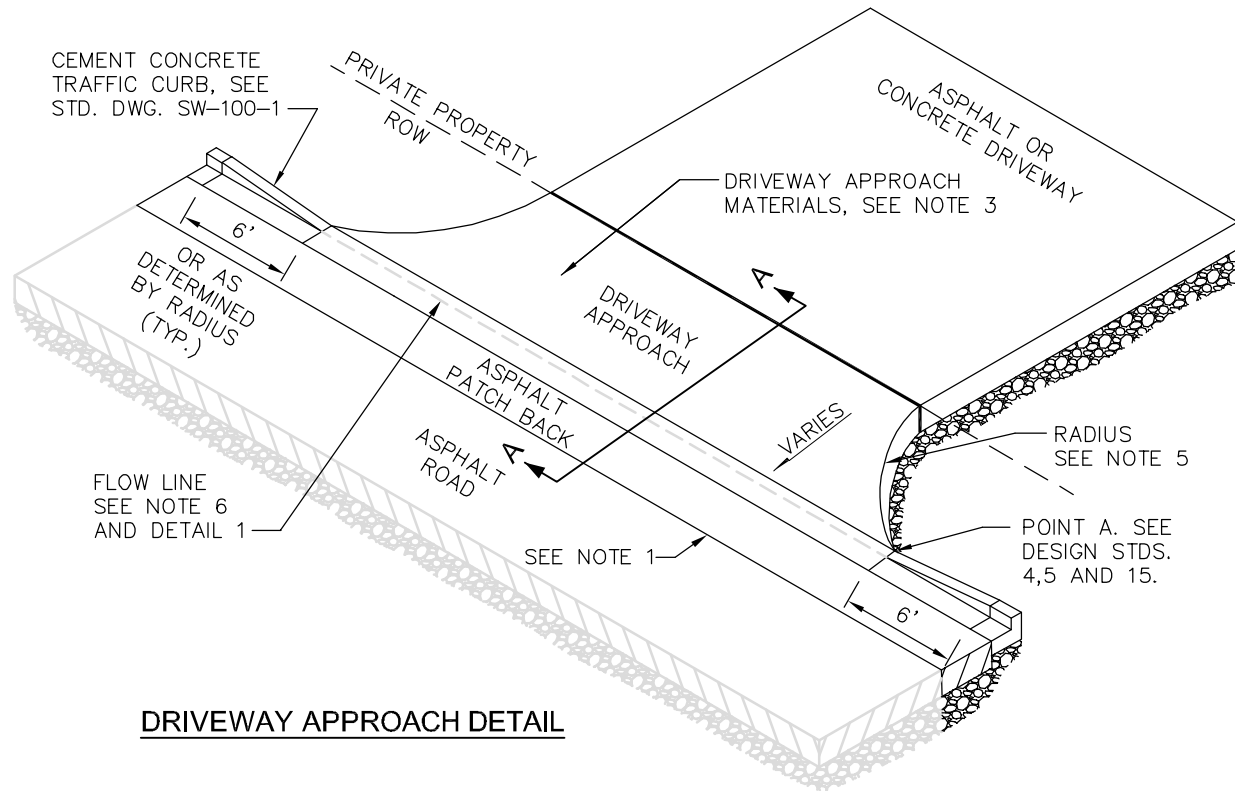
CEMENT CONCRETE TRAFFIC CURB, SEE STD. DWG. SW-100-1

PRIVATE PROPERTY

ROW

ASPHALT OR CONCRETE DRIVEWAY

DRIVEWAY APPROACH MATERIALS, SEE NOTE 3

6'

OR AS DETERMINED BY RADIUS (TYP.)

A

DRIVEWAY APPROACH

ASPHALT PATCH BACK

ASPHALT ROAD

A

VARIES

RADIUS SEE NOTE 5

FLOW LINE SEE NOTE 6 AND DETAIL 1

POINT A. SEE DESIGN STDS. 4,5 AND 15.

SEE NOTE 1

6'

DRIVEWAY APPROACH DETAIL